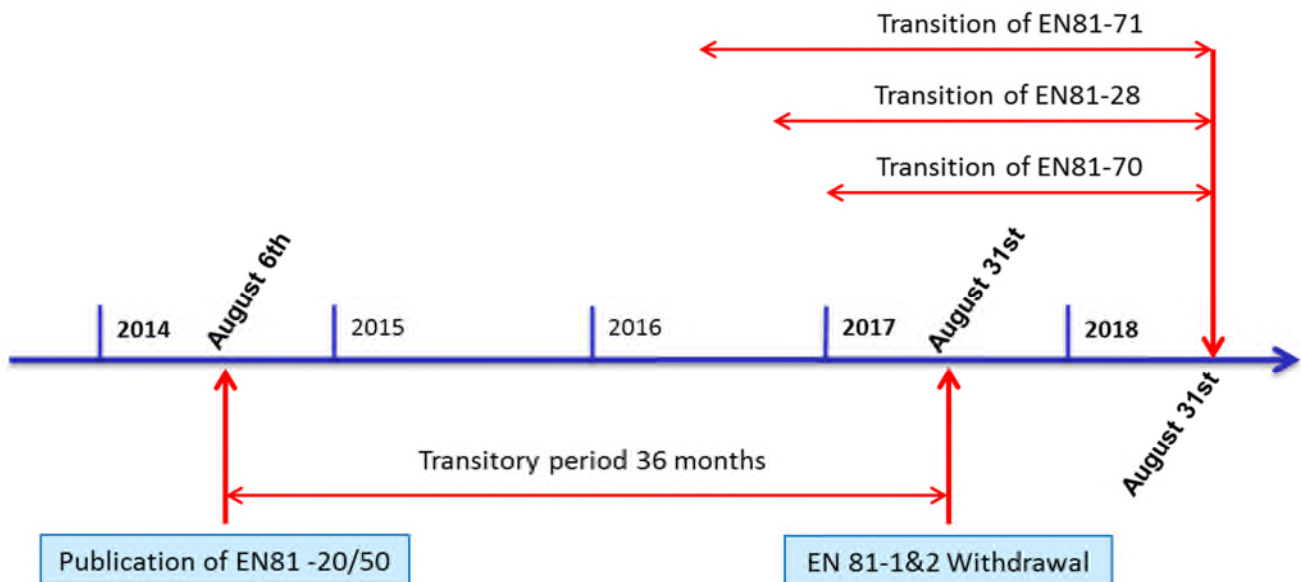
Transition of EN81-71

Transition of EN81-28

Transition of EN81-70

2014

August 6th

2015

2016

2017

August 31st

2018

August 31st

Transitory period 36 months

Publication of EN81 -20/50

EN 81-1&2 Withdrawal